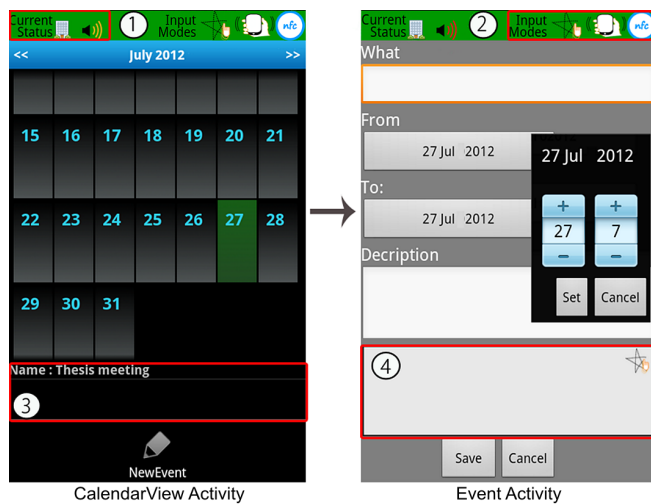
Current Status ① Input Modes nfc

<< July 2012 >>

| | | | | | | |
|---|---|---|---|---|---|---|
| 15 | 16 | 17 | 18 | 19 | 20 | 21 |
| 22 | 23 | 24 | 25 | 26 | 27 | 28 |
| 29 | 30 | 31 | | | | |

Name : Thesis meeting

③

NewEvent

CalendarView Activity

Current Status ② Input Modes nfc

What

From

27 Jul 2012

To:

27 Jul 2012

Description

27 Jul 2012

+ +
27 7
− −

Set Cancel

④

Save Cancel

Event Activity